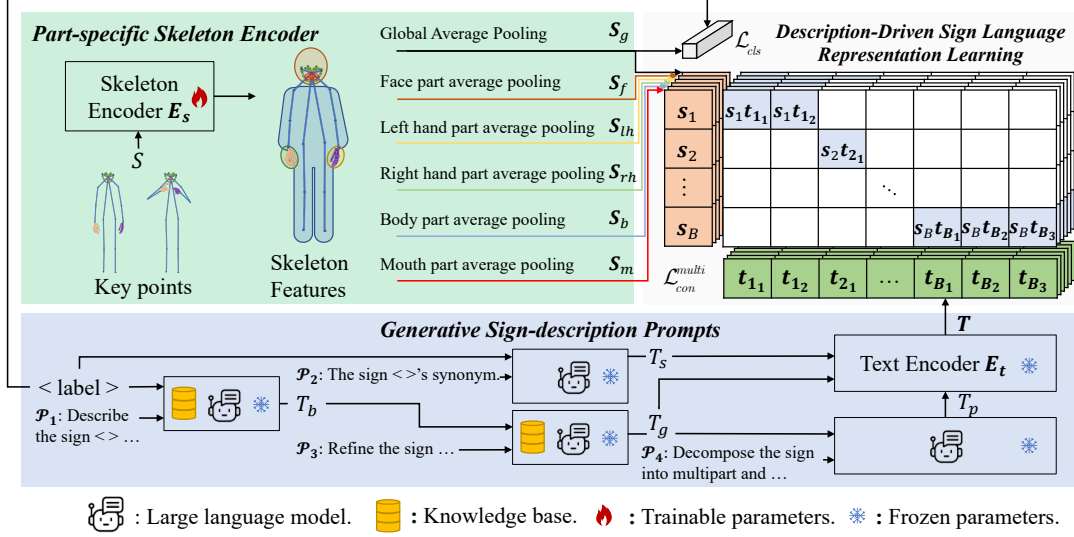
Part-specific Skeleton Encoder

Skeleton Encoder $E_s$

$S$

Key points

Skeleton Features

Global Average Pooling $S_g$

Face part average pooling $S_f$

Left hand part average pooling $S_{lh}$

Right hand part average pooling $S_{rh}$

Body part average pooling $S_b$

Mouth part average pooling $S_m$

$\mathcal{L}_{cls}$

Description-Driven Sign Language Representation Learning

| $s_1$ | $s_1t_{1_1}$ | $s_1t_{1_2}$ | | | | | |
|---|---|---|---|---|---|---|---|
| $s_2$ | | | $s_2t_{2_1}$ | | | | |
| $\vdots$ | | | | $\ddots$ | | | |
| $s_B$ | | | | | $s_Bt_{B_1}$ | $s_Bt_{B_2}$ | $s_Bt_{B_3}$ |

$\mathcal{L}_{con}^{multi}$

| $t_{1_1}$ | $t_{1_2}$ | $t_{2_1}$ | … | $t_{B_1}$ | $t_{B_2}$ | $t_{B_3}$ |
|---|---|---|---|---|---|---|

Generative Sign-description Prompts

$T$

< label >

$\mathcal{P}_1$: Describe the sign < > …

$\mathcal{P}_2$: The sign < >'s synonym.

$T_s$

$T_b$

$\mathcal{P}_3$: Refine the sign …

$T_g$

$\mathcal{P}_4$: Decompose the sign into multipart and …

Text Encoder $E_t$

$T_p$

: Large language model. : Knowledge base. : Trainable parameters. : Frozen parameters.